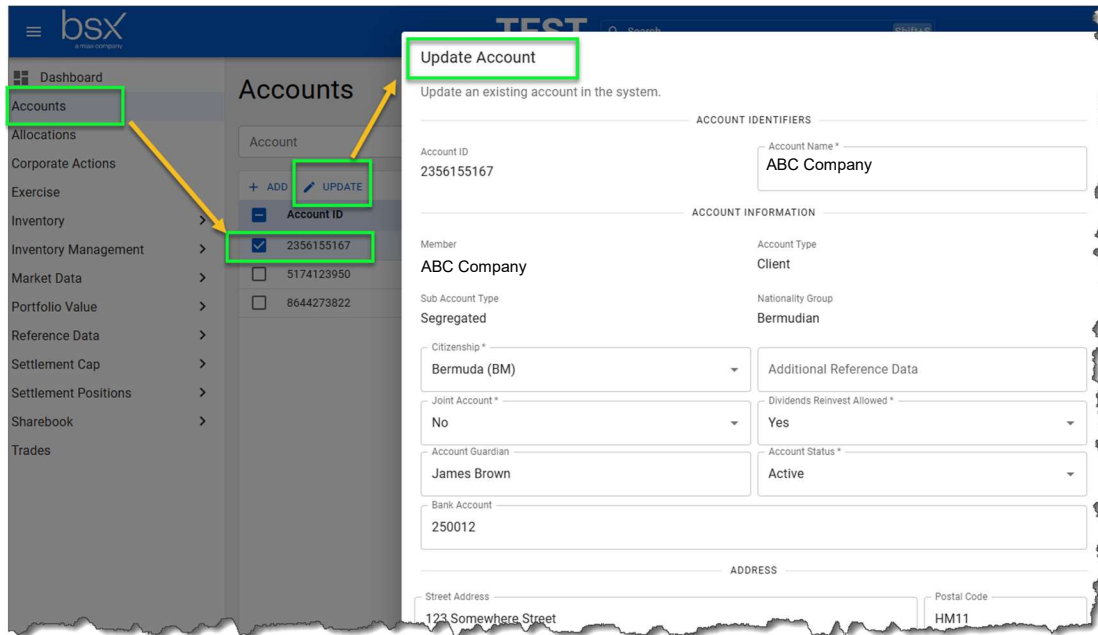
bsx
a miax company

TEST

Search

Dashboard
Accounts
Allocations
Corporate Actions
Exercise
Inventory
Inventory Management
Market Data
Portfolio Value
Reference Data
Settlement Cap
Settlement Positions
Sharebook
Trades

Accounts

Account

+ ADD
UPDATE

Account ID
2356155167
5174123950
8644273822

Update Account

Update an existing account in the system.

ACCOUNT IDENTIFIERS

Account ID
2356155167

Account Name *
ABC Company

ACCOUNT INFORMATION

Member
ABC Company

Account Type
Client

Sub Account Type
Segregated

Nationality Group
Bermudian

Citizenship *
Bermuda (BM)

Additional Reference Data

Joint Account *
No

Dividends Reinvest Allowed *
Yes

Account Guardian
James Brown

Account Status *
Active

Bank Account
250012

ADDRESS

Street Address
123 Somewhere Street

Postal Code
HM11